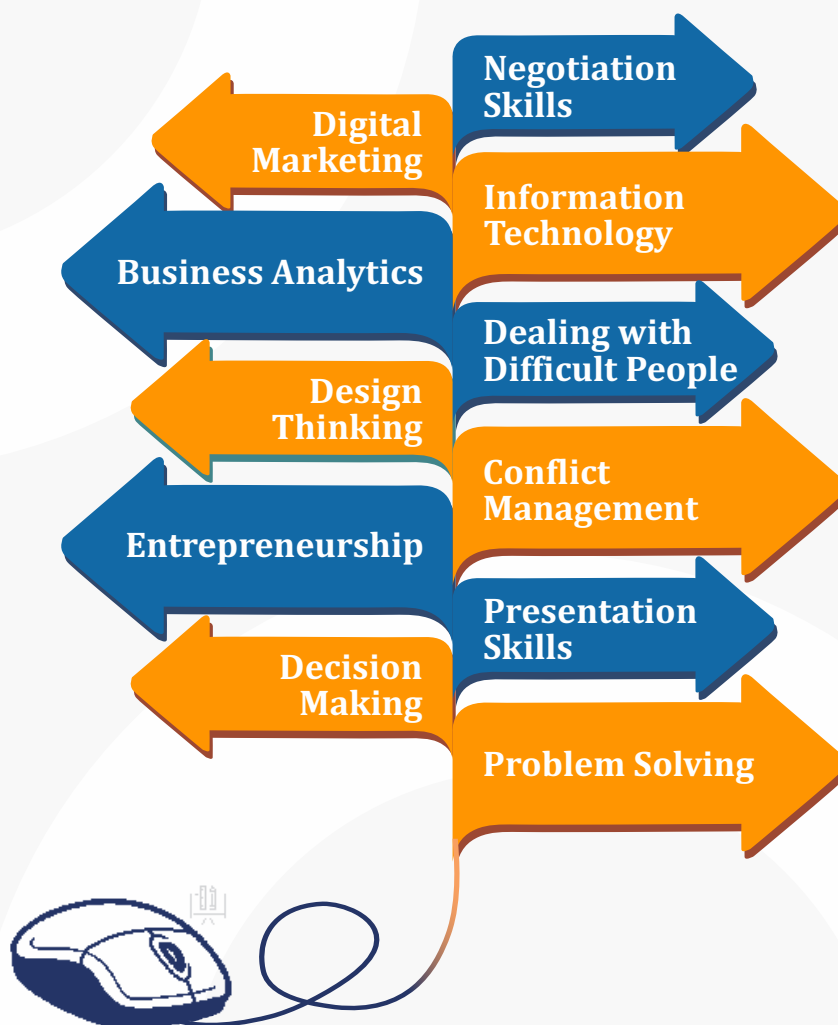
Negotiation Skills

Digital Marketing

Information Technology

Business Analytics

Dealing with Difficult People

Design Thinking

Conflict Management

Entrepreneurship

Presentation Skills

Decision Making

Problem Solving